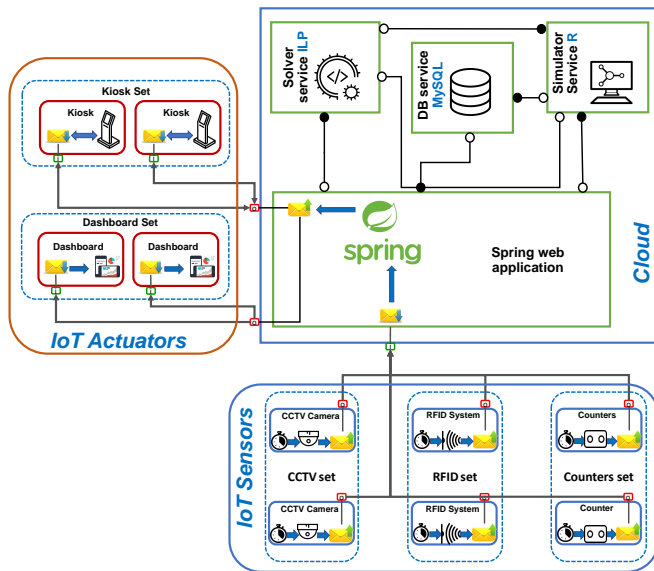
Kiosk Set

Kiosk

Kiosk

Dashboard Set

Dashboard

Dashboard

IoT Actuators

Solver service ILP

DB service MySQL

Simulator Service R

spring

Spring web application

Cloud

IoT Sensors

CCTV Camera

RFID System

Counters

CCTV set

RFID set

Counters set

CCTV Camera

RFID System

Counter